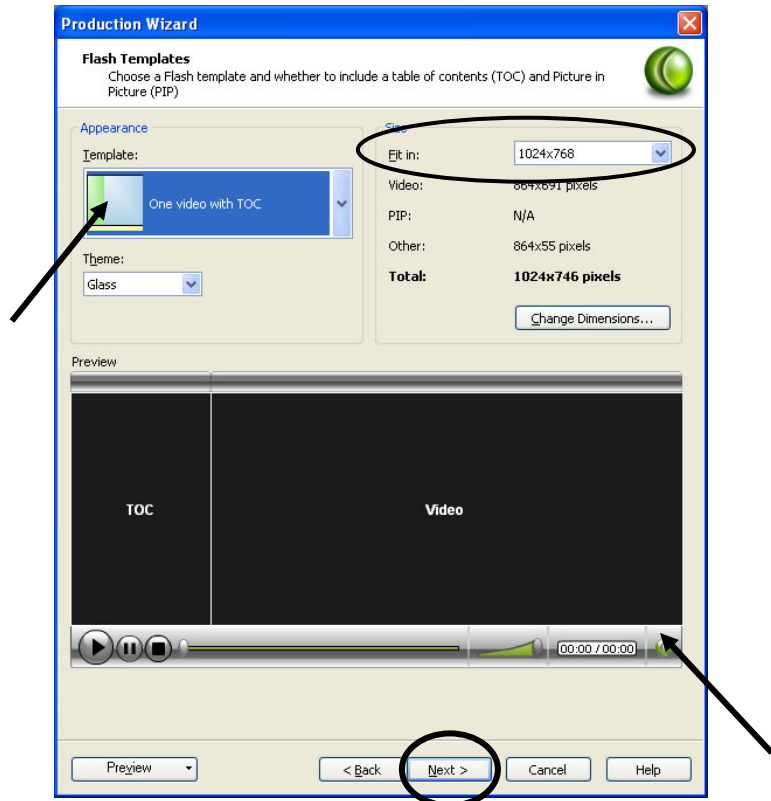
Production Wizard

Flash Templates
Choose a Flash template and whether to include a table of contents (TOC) and Picture in Picture (PIP)

Appearance
Template:
One video with TOC
Theme:
Glass

Size
Fit in: 1024x768
Video: 864x691 pixels
PIP: N/A
Other: 864x55 pixels
Total: 1024x746 pixels
Change Dimensions...

Preview
TOC
Video
00:00 / 00:00

Preview
< Back
Next >
Cancel
Help